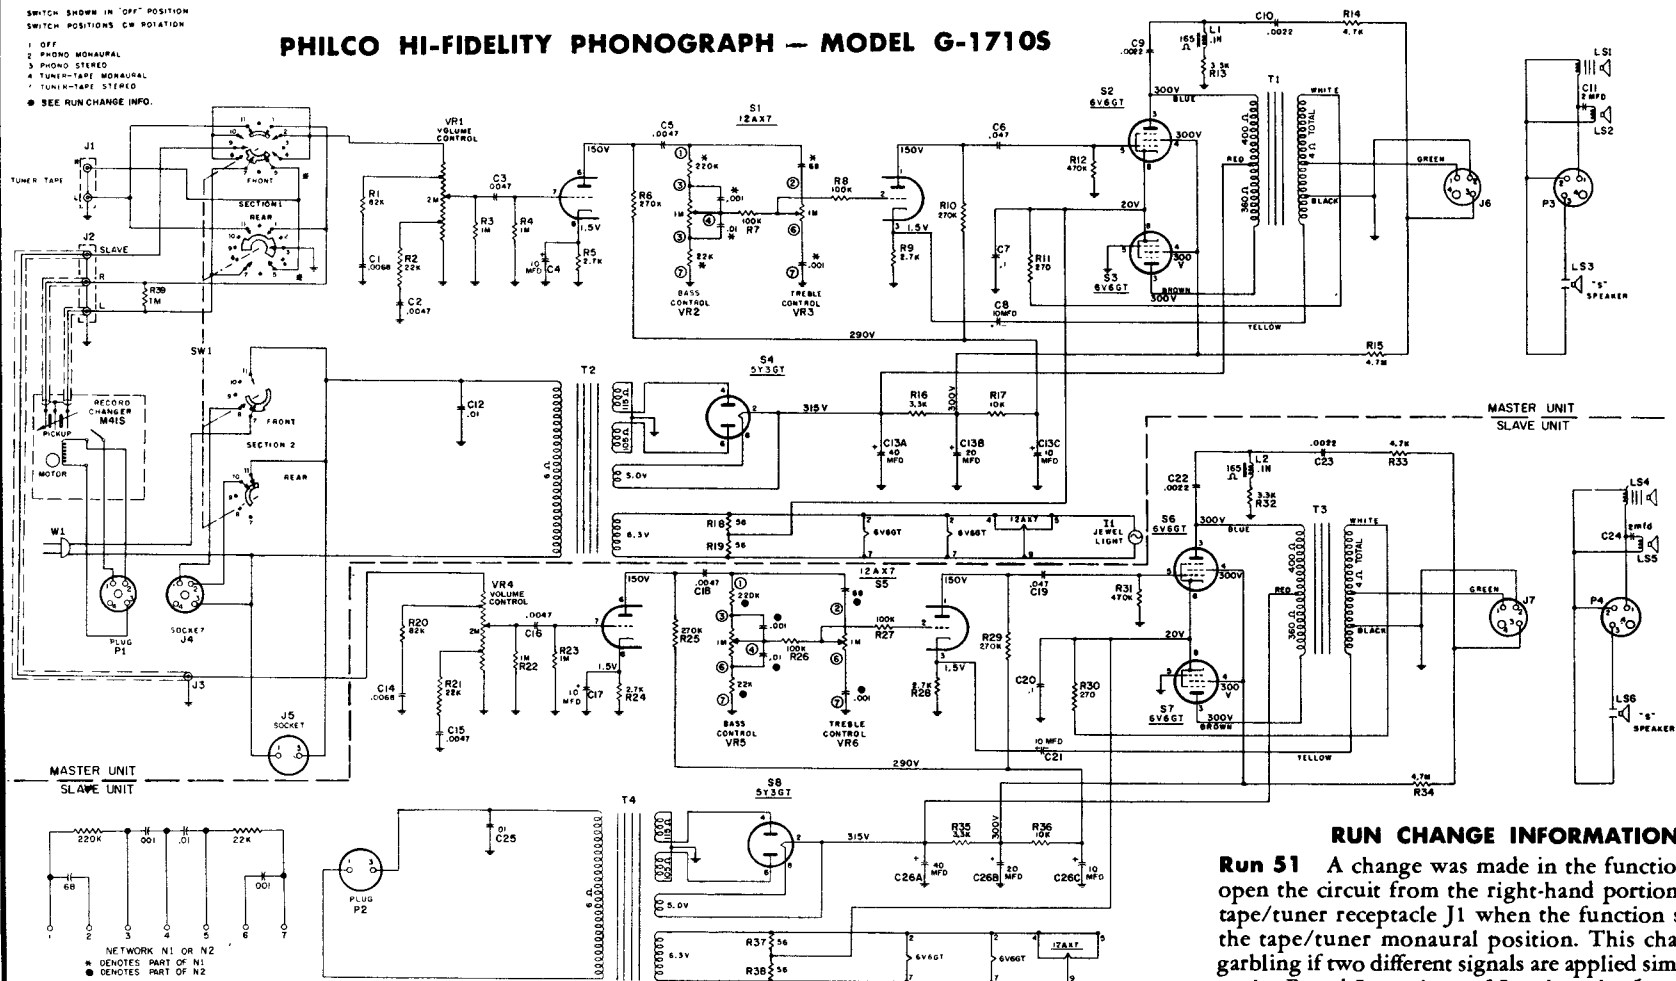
SWITCH SHOWN IN "OFF" POSITION
SWITCH POSITIONS CW ROTATION

1 OFF
2 PHONO MONAURAL
3 PHONO STEREO
4 TUNER-TAPE MONAURAL
5 TUNER-TAPE STEREO
● SEE RUN CHANGE INFO.

PHILCO HI-FIDELITY PHONOGRAPH — MODEL G-1710S

J1
TUNER TAPE
FRONT
SECTION 1
REAR
J2
SLAVE
R
L
R39 1M
VR1 VOLUME CONTROL
2M
R1 82K
C1 .0068
R2 22K
C2 .0047
C3 .0047
R3 1M
R4 1M
150V
1.5V
10 MFD C4
R5 2.7K
C5 .0047
S1 12AX7
R6 270K
220K
.001
1M
100K R7
.01
22K
BASS CONTROL VR2
68
R8 100K
1M
.001
TREBLE CONTROL VR3
C6 .047
150V
1.5V
R9 2.7K
R10 270K
C7 .1
R11 270
C8 10MFD
290V
R12 470K
C9 .0022
165 Ω L1 .1H
3.3K R13
C10 .0022
R14 4.7K
S2 6V6GT
300V BLUE
300V
20V
S3 6V6GT
300V BROWN
300V
T1
WHITE
400 Ω TOTAL
RED
360 Ω
4 Ω
BLACK
GREEN
YELLOW
J6
R15 4.7M
LS1
C11 2 MFD
LS2
P3
LS3 "S" SPEAKER
SW1
RECORD CHANGER M41S
PICKUP
MOTOR
FRONT
SECTION 2
REAR
W1
PLUG P1
SOCKET J4
C12 .01
T2
6 Ω
S4 5Y3GT
315V
R16 3.3K
300V
R17 10K
C13A 40 MFD
C13B 20 MFD
C13C 10 MFD
5.0V
6.3V
R18 56
R19 56
6V6GT
6V6GT
12AX7
I1 JEWEL LIGHT
MASTER UNIT
SLAVE UNIT
J3
VR4 VOLUME CONTROL
2M
R20 82K
.0047 C16
C14 .0068
R21 22K
C15 .0047
R22 1M
R23 1M
150V
1.5V
10 MFD C17
2.7K R24
.0047 C18
270K R25
220K
.001
1M
.01
100K R26
22K
BASS CONTROL VR5
12AX7 S5
68
100K R27
1M
.001
TREBLE CONTROL VR6
150V
.047 C19
1.5V
2.7K R28
R29 270K
C20 .1
R30 270
10 MFD C21
290V
R31 470K
C22 .0022
165 Ω L2 .1H
3.3K R32
.0022 C23
4.7K R33
S6 6V6GT
300V BLUE
300V
20V
S7 6V6GT
300V BROWN
300V
T3
WHITE
400 Ω TOTAL
RED
360 Ω
4 Ω
BLACK
GREEN
YELLOW
J7
4.7M R34
LS4
2mfd C24
LS5
P4
LS6 "S" SPEAKER
J5 SOCKET
MASTER UNIT
SLAVE UNIT
220K
.001
.01
22K
68
.001
NETWORK N1 OR N2
* DENOTES PART OF N1
● DENOTES PART OF N2
PLUG P2
.01 C25
T4
6 Ω
S8 5Y3GT
315V
R35 3.3K
300V
R36 10K
C26A 40 MFD
C26B 20 MFD
C26C 10 MFD
5.0V
6.3V
R37 56
R38 56
6V6GT
6V6GT
12AX7

RUN CHANGE INFORMATION
Run 51 A change was made in the functio open the circuit from the right-hand portion tape/tuner receptacle J1 when the function s the tape/tuner monaural position. This cha garbling if two different signals are applied sim